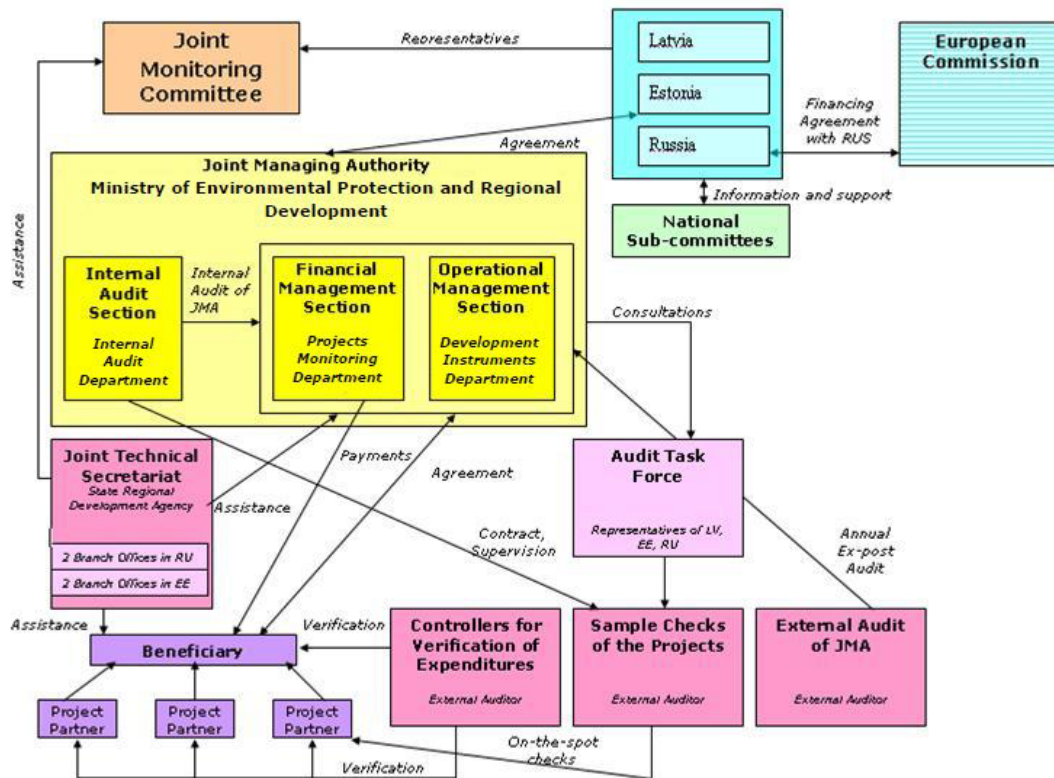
Joint Monitoring Committee

Reoresentatives

Latvia

Estonia

Russia

European Commission

Financing Agreement with RUS

Agreement

Information and support

National Sub-committees

Assistance

Joint Managing Authority
Ministry of Environmental Protection and Regional Development

Internal Audit Section
Internal Audit Department

Internal Audit of JMA

Financial Management Section
Projects Monitoring Department

Operational Management Section
Development Instruments Department

Consultations

Joint Technical Secretariat
State Regional Development Agency

2 Branch Offices in RU

2 Branch Offices in EE

Assistance

Payments

Agreement

Audit Task Force
Representatives of LV, EE, RU

Contract, Supervision

Annual Ex-post Audit

Assistance

Verification

Beneficiary

Controllers for Verification of Expenditures
External Auditor

Sample Checks of the Projects
External Auditor

External Audit of JMA
External Auditor

Project Partner

Project Partner

Project Partner

On-the-spot checks

Verification